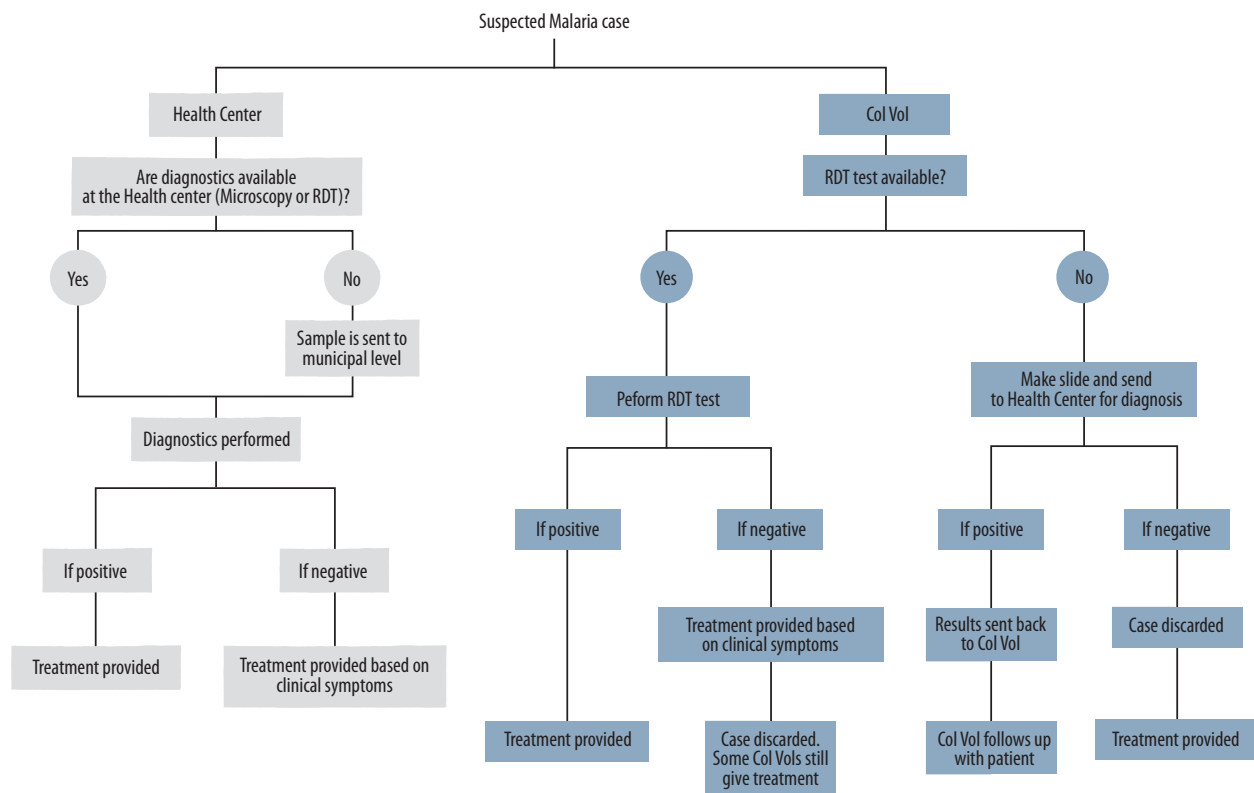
Suspected Malaria case

Health Center

Are diagnostics available at the Health center (Microscopy or RDT)?

Yes

No

Sample is sent to municipal level

Diagnostics performed

If positive

Treatment provided

If negative

Treatment provided based on clinical symptoms

Col Vol

RDT test available?

Yes

Peform RDT test

If positive

Treatment provided

If negative

Treatment provided based on clinical symptoms

Case discarded. Some Col Vols still give treatment

No

Make slide and send to Health Center for diagnosis

If positive

Results sent back to Col Vol

Col Vol follows up with patient

If negative

Case discarded

Treatment provided